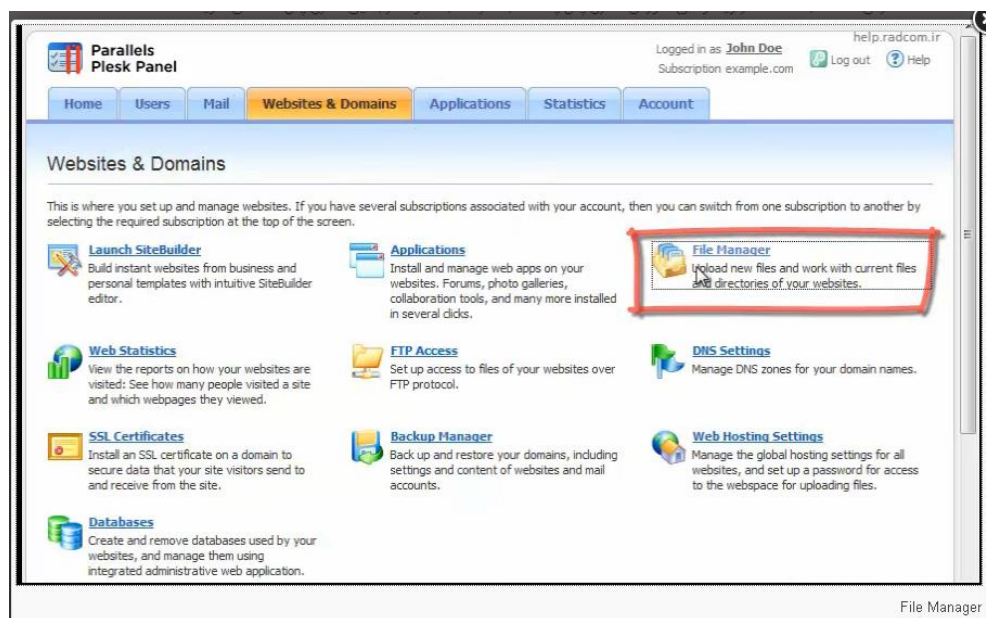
help.radcom.ir

Parallels Plesk Panel

Logged in as John Doe
Subscription example.com

Log out Help

Home Users Mail Websites & Domains Applications Statistics Account

Websites & Domains

This is where you set up and manage websites. If you have several subscriptions associated with your account, then you can switch from one subscription to another by selecting the required subscription at the top of the screen.

Launch SiteBuilder
Build instant websites from business and personal templates with intuitive SiteBuilder editor.

Applications
Install and manage web apps on your websites. Forums, photo galleries, collaboration tools, and many more installed in several clicks.

File Manager
Upload new files and work with current files and directories of your websites.

Web Statistics
View the reports on how your websites are visited: See how many people visited a site and which webpages they viewed.

FTP Access
Set up access to files of your websites over FTP protocol.

DNS Settings
Manage DNS zones for your domain names.

SSL Certificates
Install an SSL certificate on a domain to secure data that your site visitors send to and receive from the site.

Backup Manager
Back up and restore your domains, including settings and content of websites and mail accounts.

Web Hosting Settings
Manage the global hosting settings for all websites, and set up a password for access to the webspace for uploading files.

Databases
Create and remove databases used by your websites, and manage them using integrated administrative web application.

File Manager